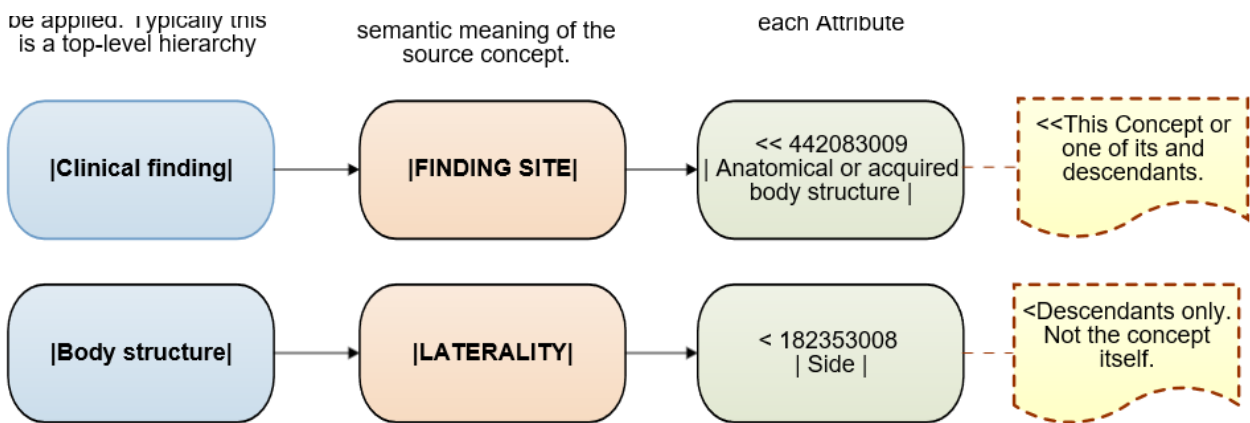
be applied. Typically this is a top-level hierarchy

semantic meaning of the source concept.

each Attribute

|Clinical finding|

|FINDING SITE|

<< 442083009 | Anatomical or acquired body structure |

<<This Concept or one of its and descendants.

|Body structure|

|LATERALITY|

< 182353008 | Side |

<Descendants only. Not the concept itself.